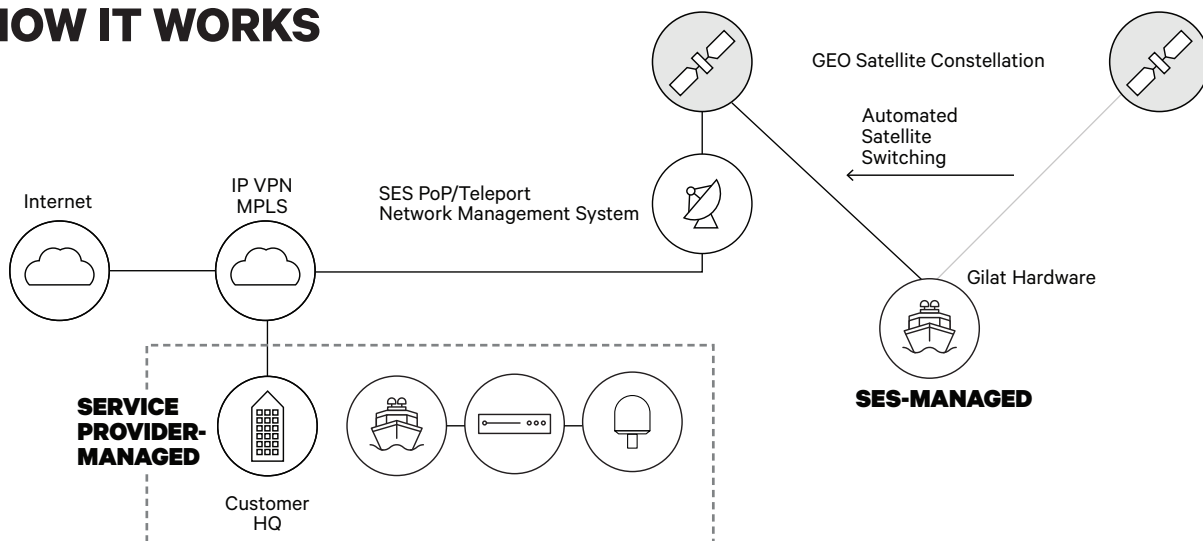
HOW IT WORKS

GEO Satellite Constellation

Automated Satellite Switching

Internet

IP VPN MPLS

SES PoP/Teleport Network Management System

Gilat Hardware

SERVICE PROVIDER-MANAGED

SES-MANAGED

Customer HQ